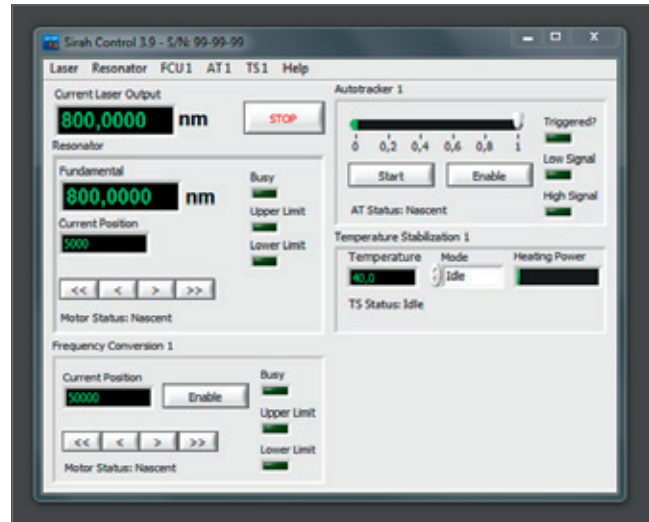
Sirah Control 3.9 - S/N: 99-99-99

Laser Resonator FCU1 AT1 TS1 Help

Current Laser Output
800,0000 nm
STOP

Resonator
Fundamental
800,0000 nm
Busy
Upper Limit
Lower Limit
Current Position
5000
<< < > >>
Motor Status: Nascent

Frequency Conversion 1
Current Position
50000
Enable
Busy
Upper Limit
Lower Limit
<< < > >>
Motor Status: Nascent

Autotracker 1
0 0,2 0,4 0,6 0,8 1
Triggered?
Low Signal
High Signal
Start
Enable
AT Status: Nascent

Temperature Stabilization 1
Temperature
40,0
Mode
Idle
Heating Power
TS Status: Idle